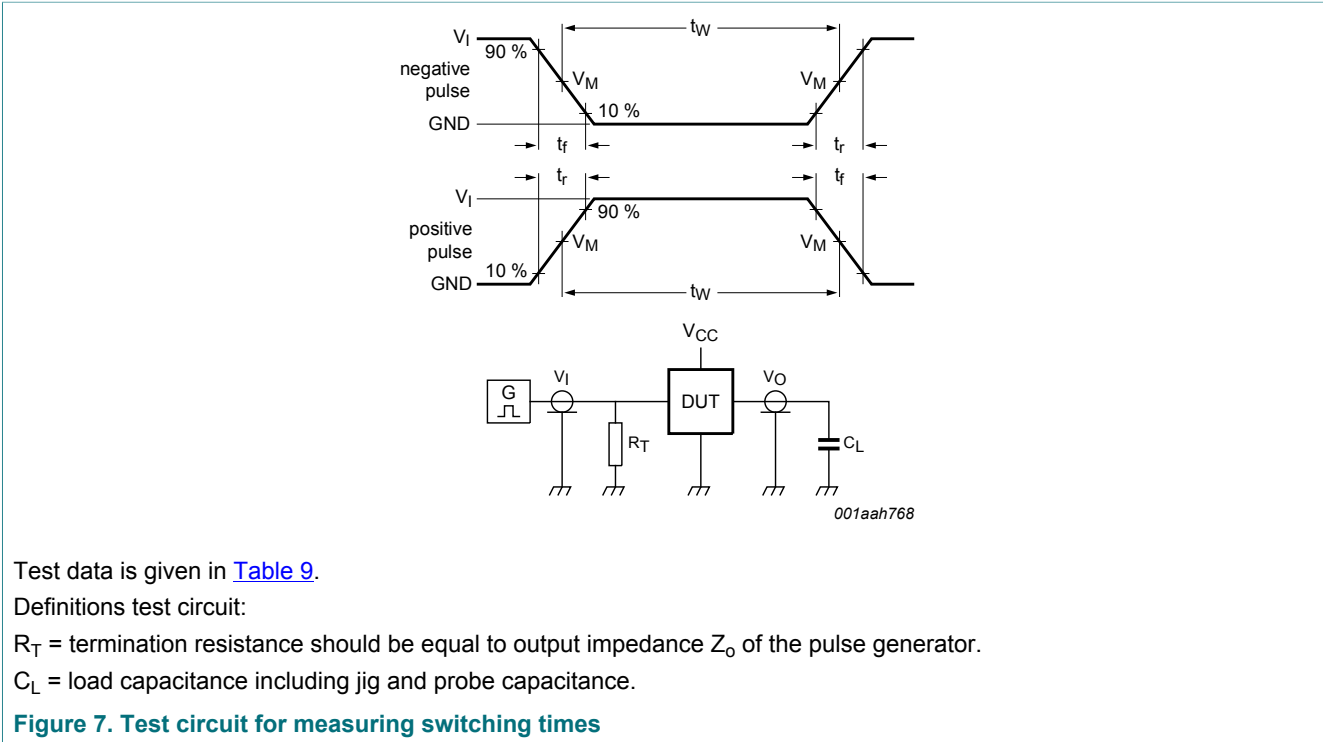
$V_I$
90 %
negative pulse
$V_M$
10 %
GND
$t_W$
$V_M$
$t_f$
$t_r$
$t_r$
$t_f$
$V_I$
90 %
positive pulse
$V_M$
$V_M$
10 %
GND
$t_W$

$V_{CC}$
G
$V_I$
DUT
$V_O$
$R_T$
$C_L$
001aah768

Test data is given in Table 9.

Definitions test circuit:

$R_T$ = termination resistance should be equal to output impedance $Z_o$ of the pulse generator.

$C_L$ = load capacitance including jig and probe capacitance.

Figure 7. Test circuit for measuring switching times